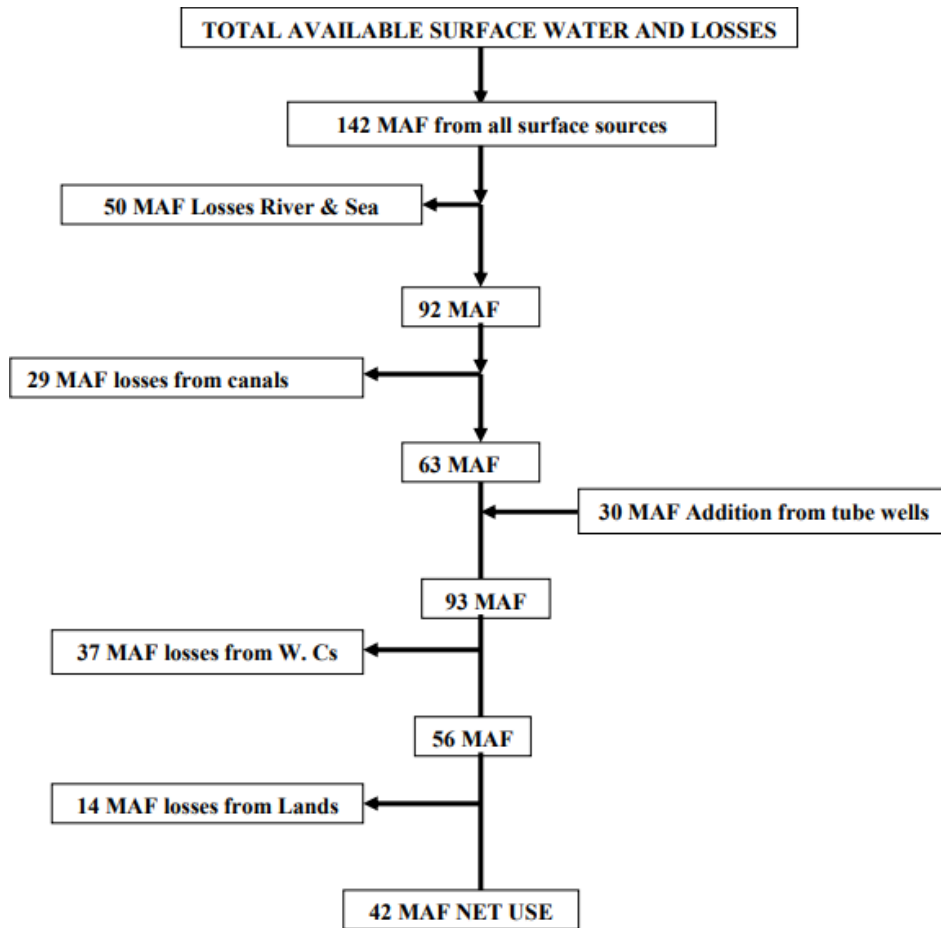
TOTAL AVAILABLE SURFACE WATER AND LOSSES

142 MAF from all surface sources

50 MAF Losses River & Sea

92 MAF

29 MAF losses from canals

63 MAF

30 MAF Addition from tube wells

93 MAF

37 MAF losses from W. Cs

56 MAF

14 MAF losses from Lands

42 MAF NET USE